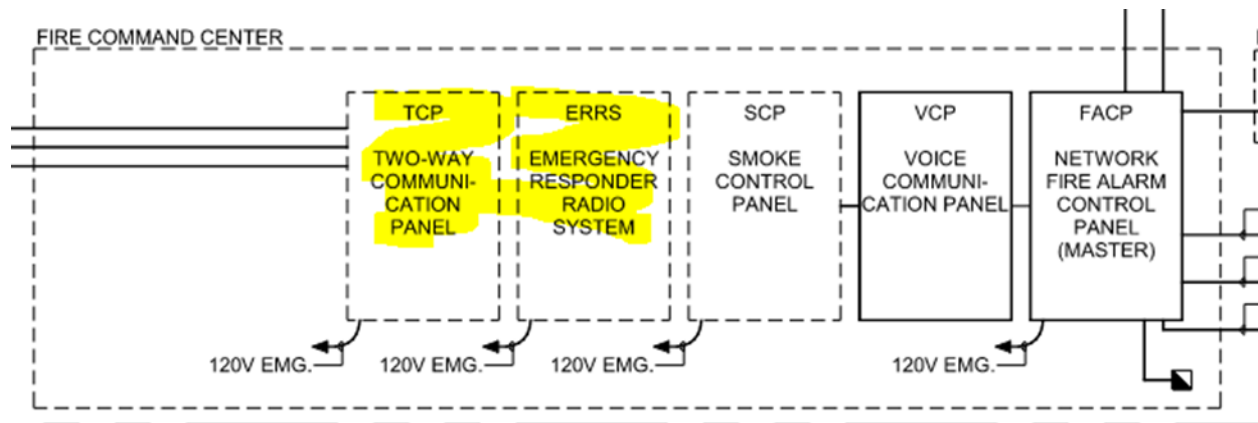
FIRE COMMAND CENTER

TCP
TWO-WAY COMMUNICATION PANEL

ERRS
EMERGENCY RESPONDER RADIO SYSTEM

SCP
SMOKE CONTROL PANEL

VCP
VOICE COMMUNICATION PANEL

FACP
NETWORK FIRE ALARM CONTROL PANEL (MASTER)

120V EMG.

120V EMG.

120V EMG.

120V EMG.